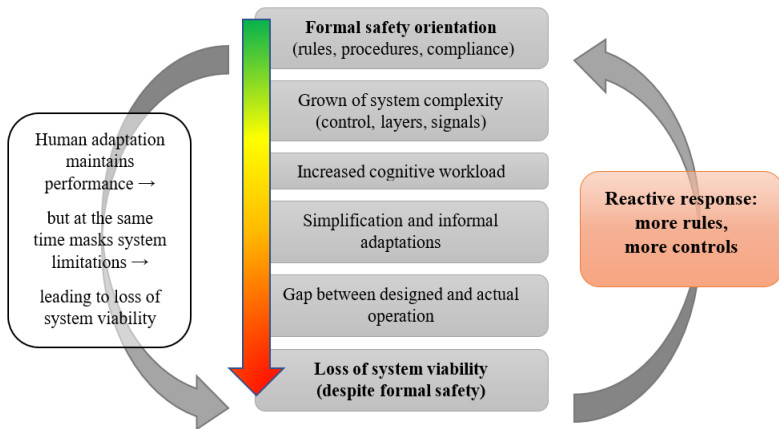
Formal safety orientation
(rules, procedures, compliance)

Grown of system complexity
(control, layers, signals)

Increased cognitive workload

Simplification and informal adaptations

Gap between designed and actual operation

Loss of system viability
(despite formal safety)

Human adaptation maintains performance →

but at the same time masks system limitations →

leading to loss of system viability

Reactive response:
more rules,
more controls